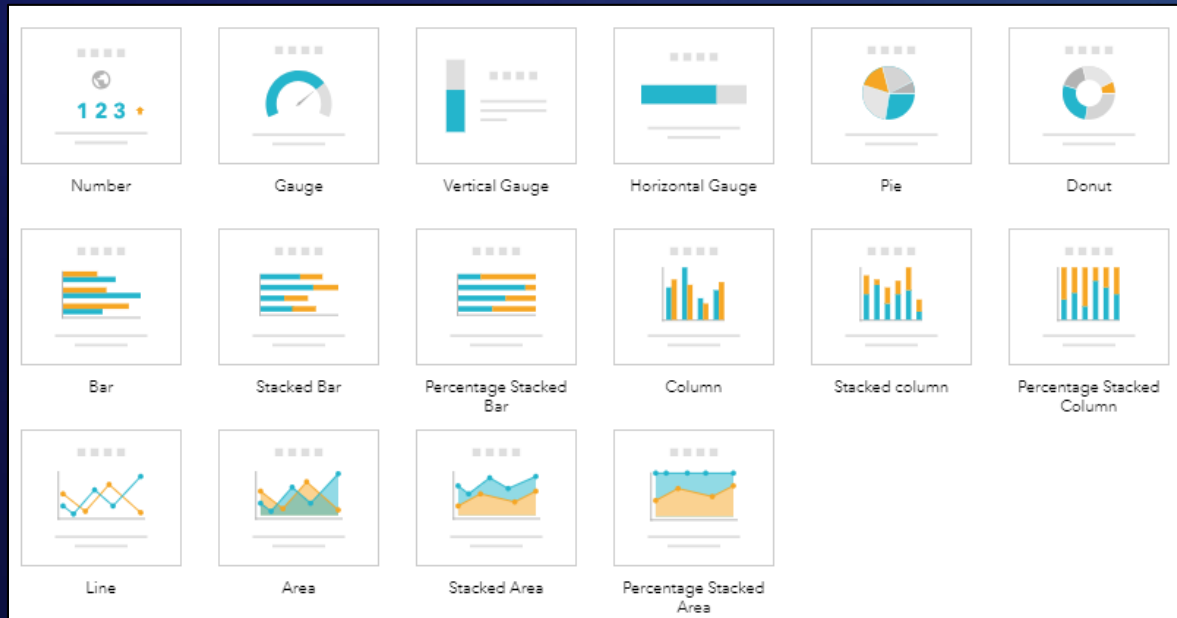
123

Number

Gauge

Vertical Gauge

Horizontal Gauge

Pie

Donut

Bar

Stacked Bar

Percentage Stacked Bar

Column

Stacked column

Percentage Stacked Column

Line

Area

Stacked Area

Percentage Stacked Area